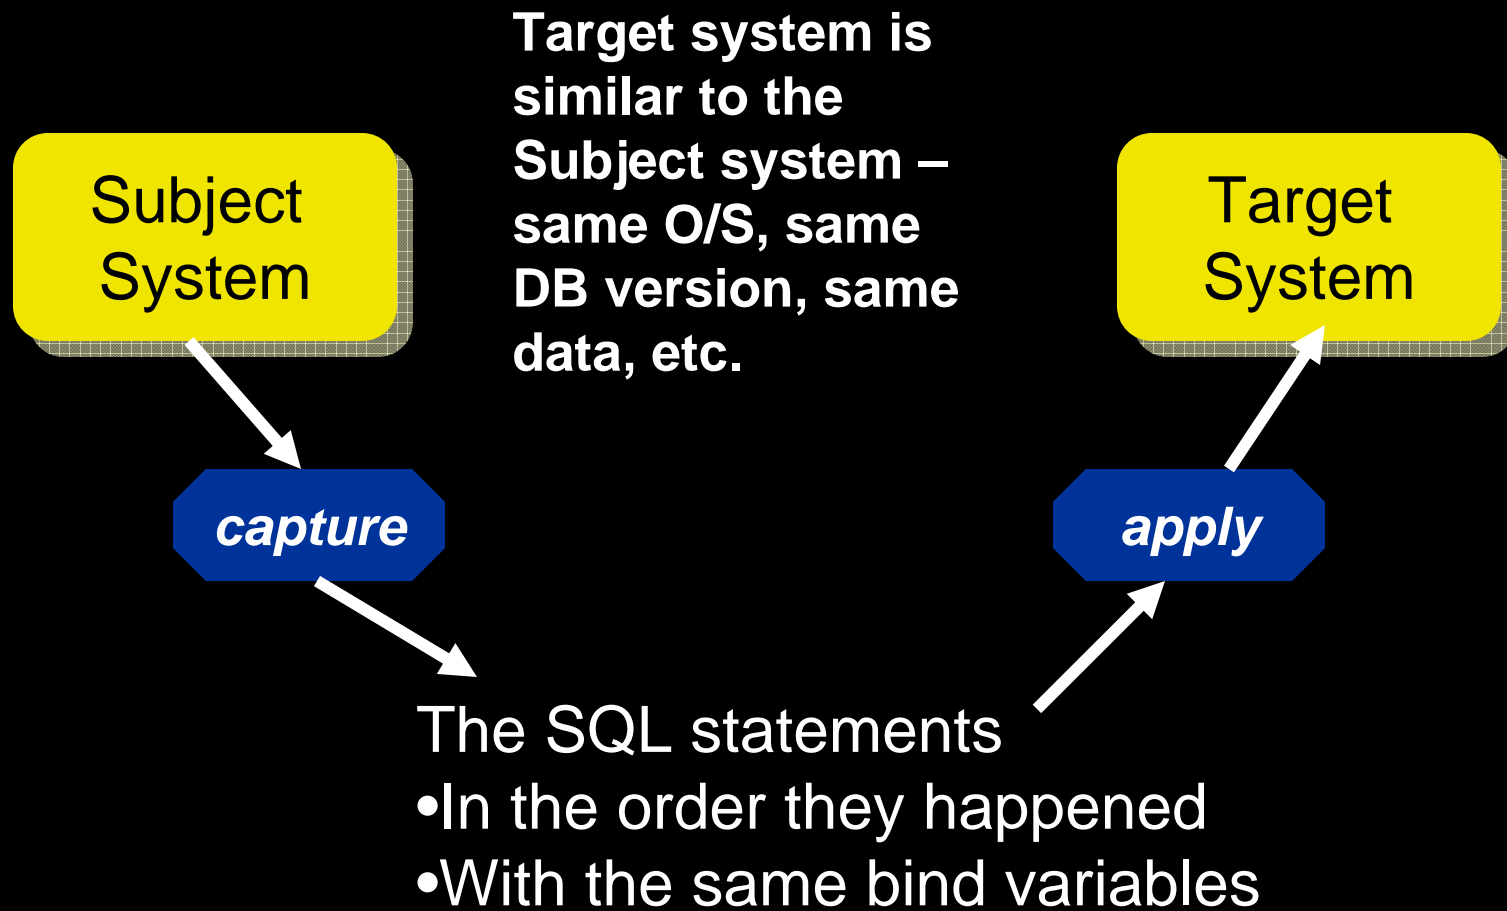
Target system is similar to the Subject system – same O/S, same DB version, same data, etc.

Subject System

Target System

capture

apply

The SQL statements
•In the order they happened
•With the same bind variables